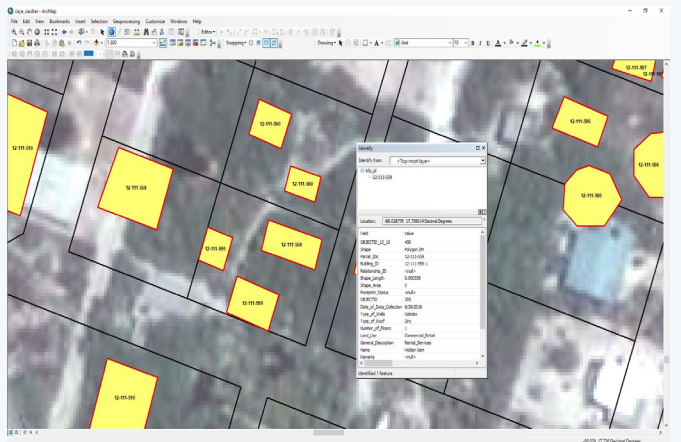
caye_caulker - ArcMap

File Edit View Bookmarks Insert Selection Geoprocessing Customize Windows Help

1:1,000

Editor▾

Snapping▾

Drawing▾

Arial

10

B I U

12-111-597

12-111-556

12-111-560

12-111-586

12-111-558

12-111-560

12-111-589

12-111-569

12-111-555

12-111-566

12-111-559

12-111-593

Identify

Identify from: <Top-most layer>

bfp_pl

12-111-559

Location: -88.028770 17.758614 Decimal Degrees

| Field | Value |
|---|---|
| OBJECTID_12_13 | 400 |
| Shape | Polygon ZM |
| Parcel_IDs | 12-111-559 |
| Building_ID | 12-111-559-1 |
| Relationship_ID | <null> |
| Shape_Length | 0.000339 |
| Shape_Area | 0 |
| Footprint_Status | <null> |
| OBJECTID | 535 |
| Date_of_Data_Collection | 8/28/2018 |
| Type_of_Walls | Cabinex |
| Type_of_Roof | Zinc |
| Number_of_Floors | 1 |
| Land_Use | Commercial_Rental |
| General_Description | Rental_Services |
| Name | Hidden Gem |
| Remarks | <null> |

Identified 1 feature

-88.028, 17.758 Decimal Degrees